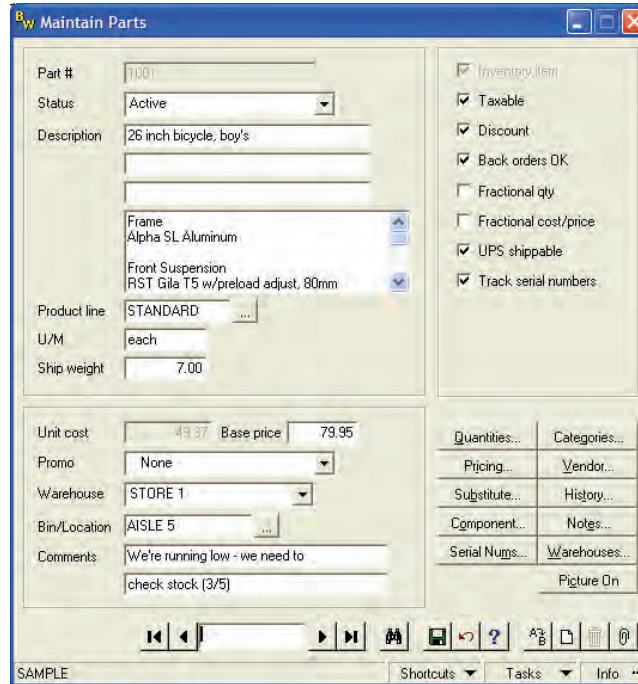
BW Maintain Parts

Part # 1001
Status Active
Description 26 inch bicycle, boy's

Frame
Alpha SL Aluminum

Front Suspension
RST Gila T5 w/preload adjust, 80mm
Product line STANDARD ...
U/M each
Ship weight 7.00

Inventory item
Taxable
Discount
Back orders OK
Fractional qty
Fractional cost/price
UPS shippable
Track serial numbers

Unit cost 49.37 Base price 79.95
Promo None
Warehouse STORE 1
Bin/Location AISLE 5 ...
Comments We're running low - we need to
check stock (3/5)

Quantities... Categories...
Pricing... Vendor...
Substitute... History...
Component... Notes...
Serial Nums... Warehouses...
Picture On

SAMPLE Shortcuts Tasks Info